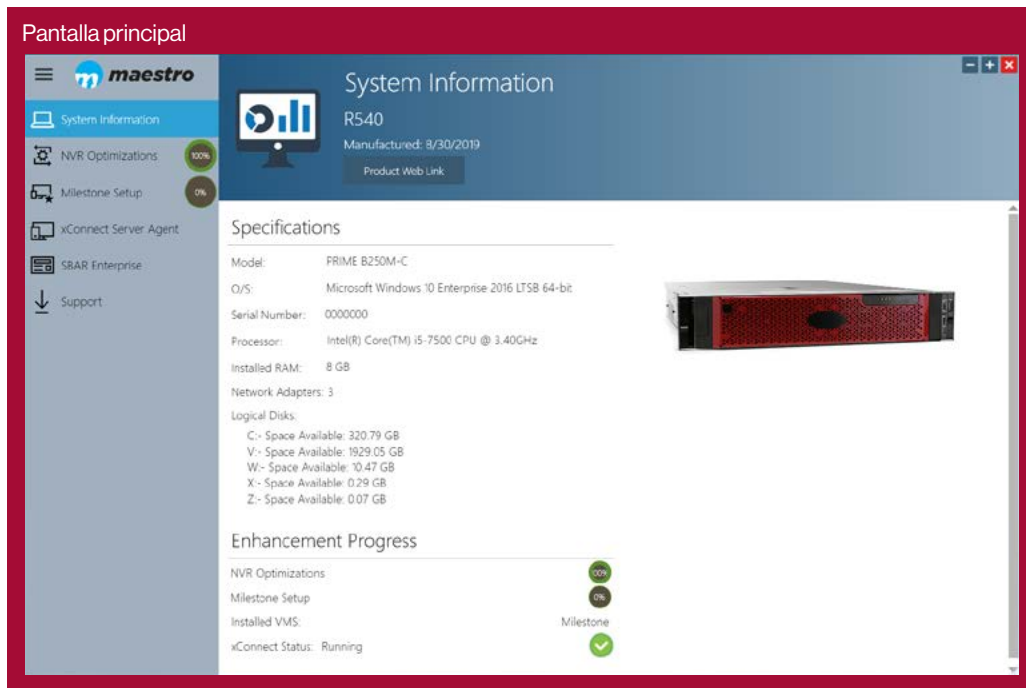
Pantalla principal

maestro

System Information
NVR Optimizations 100%
Milestone Setup 0%
xConnect Server Agent
SBAR Enterprise
Support

System Information
R540
Manufactured: 8/30/2019
Product Web Link

Specifications
Model: PRIME B250M-C
O/S: Microsoft Windows 10 Enterprise 2016 LTSB 64-bit
Serial Number: 0000000
Processor: Intel(R) Core(TM) i5-7500 CPU @ 3.40GHz
Installed RAM: 8 GB
Network Adapters: 3
Logical Disks:
C:- Space Available: 320.79 GB
V:- Space Available: 1929.05 GB
W:- Space Available: 10.47 GB
X:- Space Available: 0.29 GB
Z:- Space Available: 0.07 GB

Enhancement Progress
NVR Optimizations 100%
Milestone Setup 0%
Installed VMS: Milestone
xConnect Status: Running